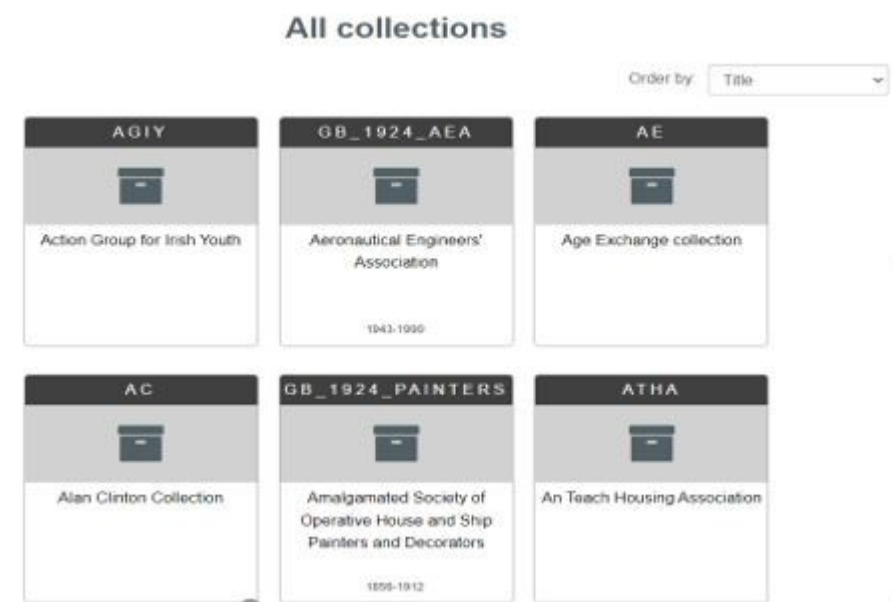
All collections

Order by Title

AGIY
Action Group for Irish Youth

GB_1924_AEA
Aeronautical Engineers' Association
1943-1990

AE
Age Exchange collection

AC
Alan Clinton Collection

GB_1924_PAINTERS
Amalgamated Society of Operative House and Ship Painters and Decorators
1856-1912

ATHA
An Teach Housing Association